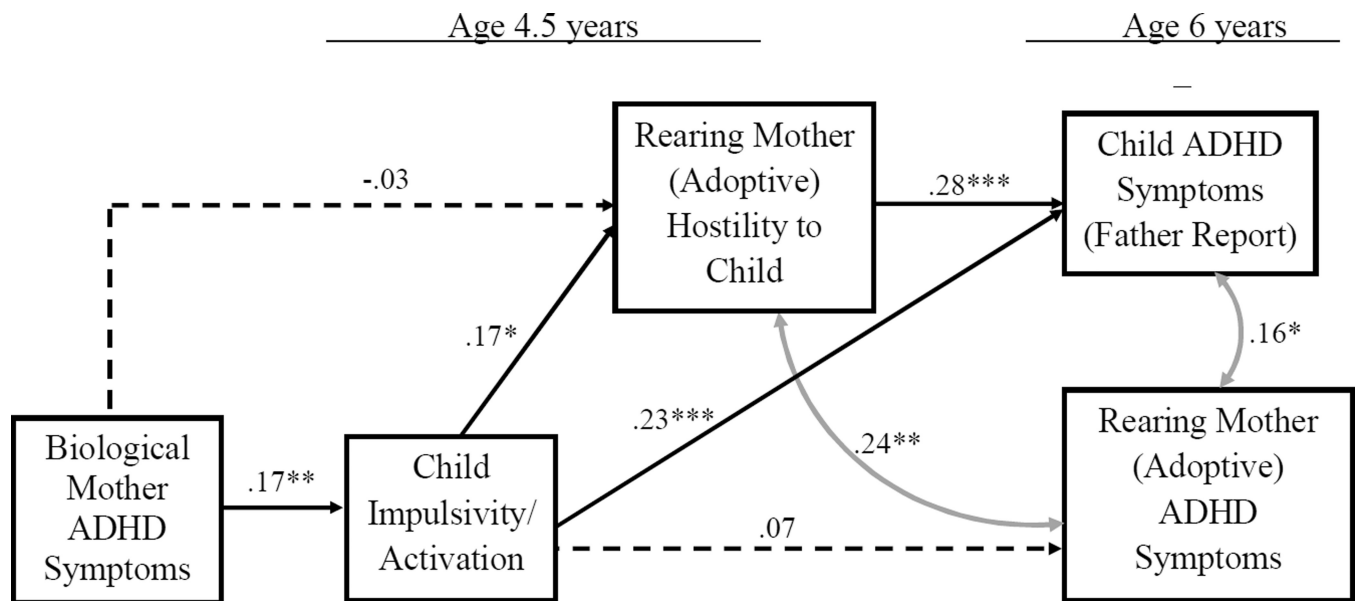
Age 4.5 years

Age 6 years

Rearing Mother (Adoptive) Hostility to Child

Child ADHD Symptoms (Father Report)

-.03

.28***

.17*

.16*

.23***

.24**

Biological Mother ADHD Symptoms

.17**

Child Impulsivity/ Activation

.07

Rearing Mother (Adoptive) ADHD Symptoms